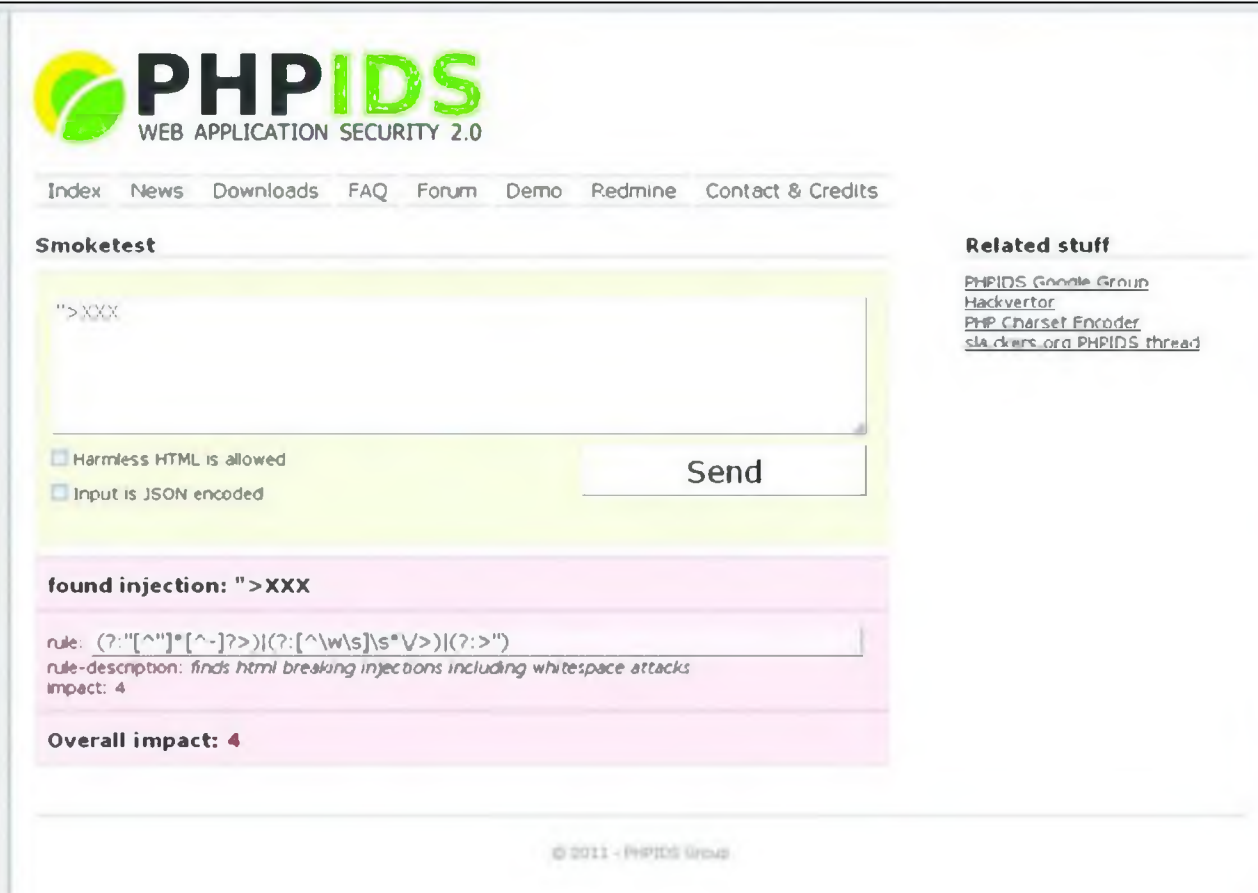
PHPIDS
WEB APPLICATION SECURITY 2.0

Index News Downloads FAQ Forum Demo Redmine Contact & Credits

Smoketest

">XXX

Harmless HTML is allowed

Input is JSON encoded

Send

found injection: ">XXX

rule: (?:"[^"]*[^-]?>)|(?:[^\w\s]\s*\/>)|(?:>")
rule-description: finds html breaking injections including whitespace attacks
impact: 4

Overall impact: 4

Related stuff

PHPIDS Google Group
Hackvertor
PHP Charset Encoder
sla.ckers.org PHPIDS thread

© 2011 - PHPIDS Group